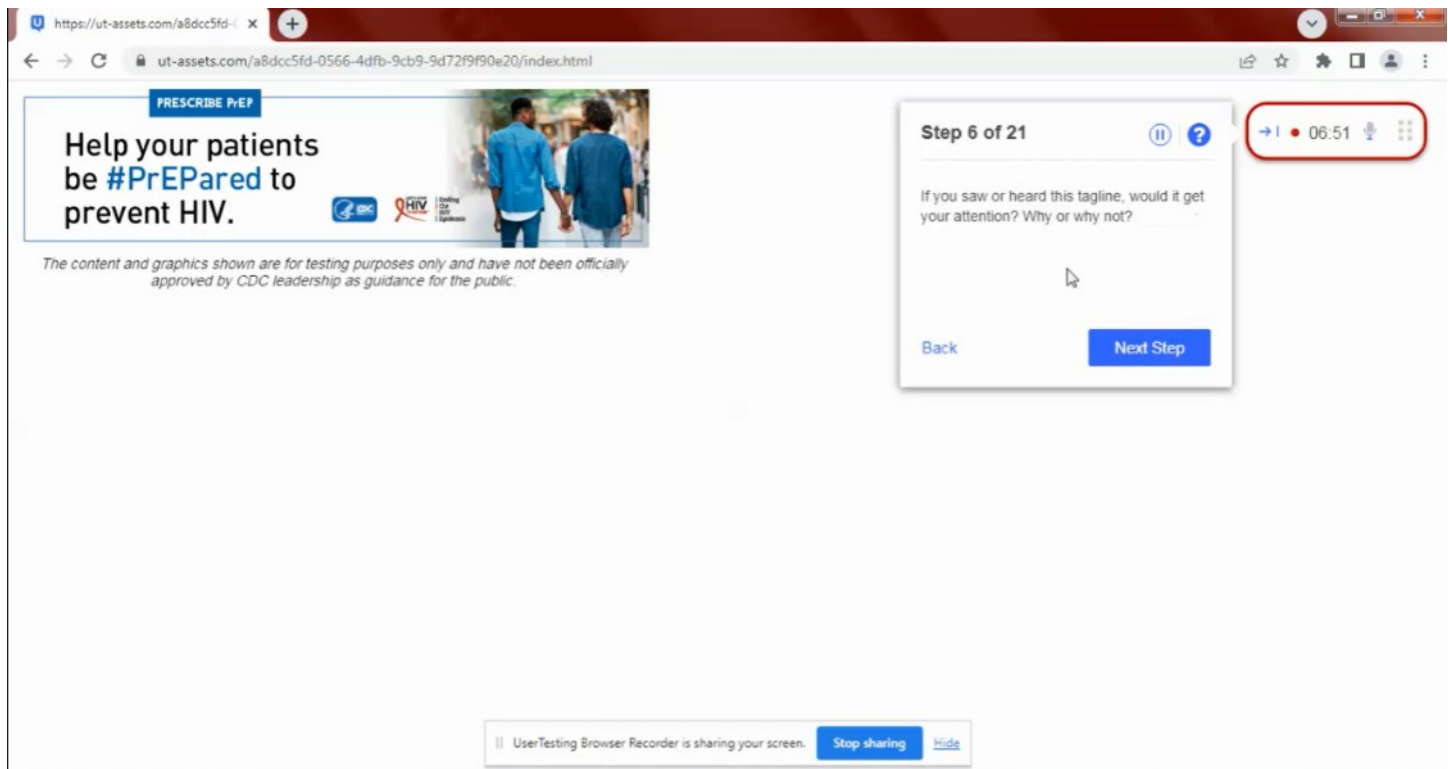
https://ut-assets.com/a8dcc5fd-

ut-assets.com/a8dcc5fd-0566-4dfb-9cb9-9d72f9f90e20/index.html

PRESCRIBE PrEP

Help your patients be #PrEPared to prevent HIV.

CDC

HIV Ending the HIV Epidemic

The content and graphics shown are for testing purposes only and have not been officially approved by CDC leadership as guidance for the public.

Step 6 of 21

If you saw or heard this tagline, would it get your attention? Why or why not?

Back

Next Step

06:51

UserTesting Browser Recorder is sharing your screen.

Stop sharing

Hide